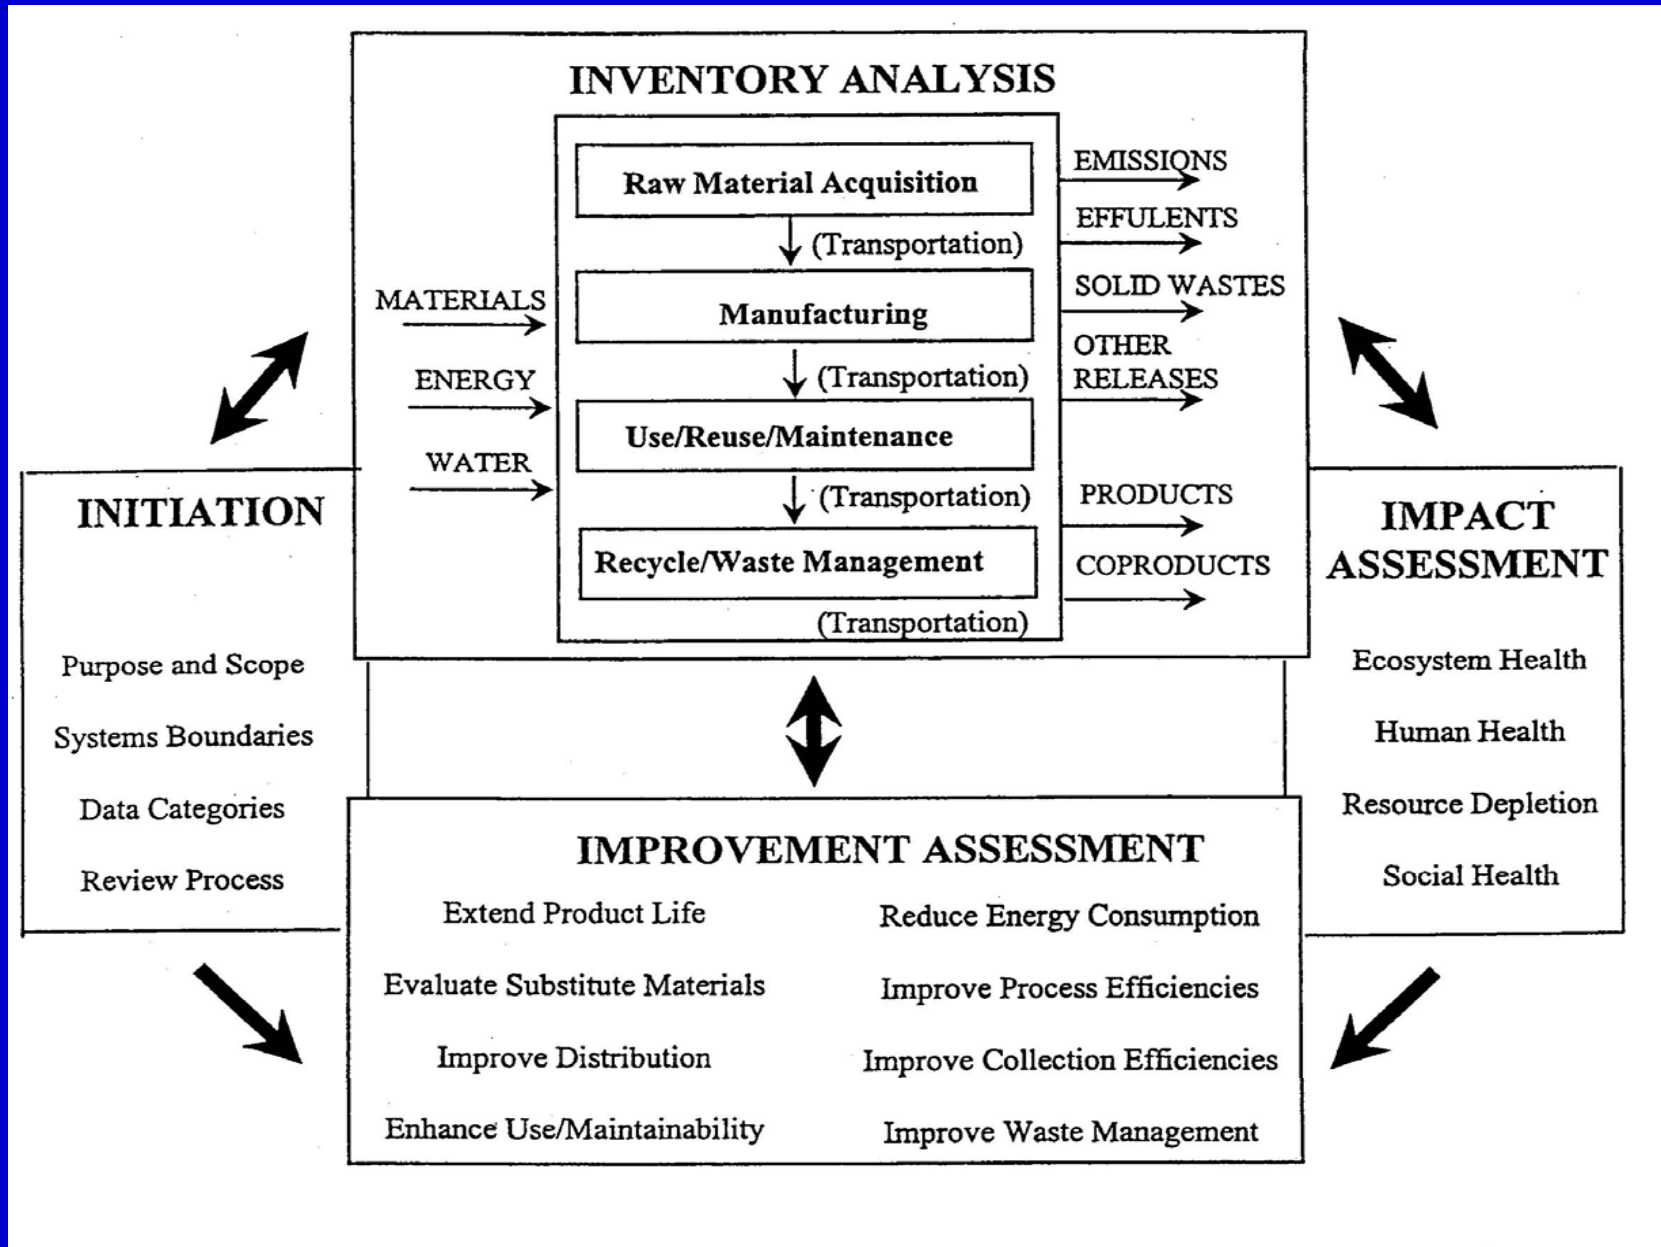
INVENTORY ANALYSIS

MATERIALS

ENERGY

WATER

Raw Material Acquisition

(Transportation)

Manufacturing

(Transportation)

Use/Reuse/Maintenance

(Transportation)

Recycle/Waste Management

(Transportation)

EMISSIONS

EFFULENTS

SOLID WASTES

OTHER RELEASES

PRODUCTS

COPRODUCTS

INITIATION

Purpose and Scope

Systems Boundaries

Data Categories

Review Process

IMPACT ASSESSMENT

Ecosystem Health

Human Health

Resource Depletion

Social Health

IMPROVEMENT ASSESSMENT

Extend Product Life

Evaluate Substitute Materials

Improve Distribution

Enhance Use/Maintainability

Reduce Energy Consumption

Improve Process Efficiencies

Improve Collection Efficiencies

Improve Waste Management